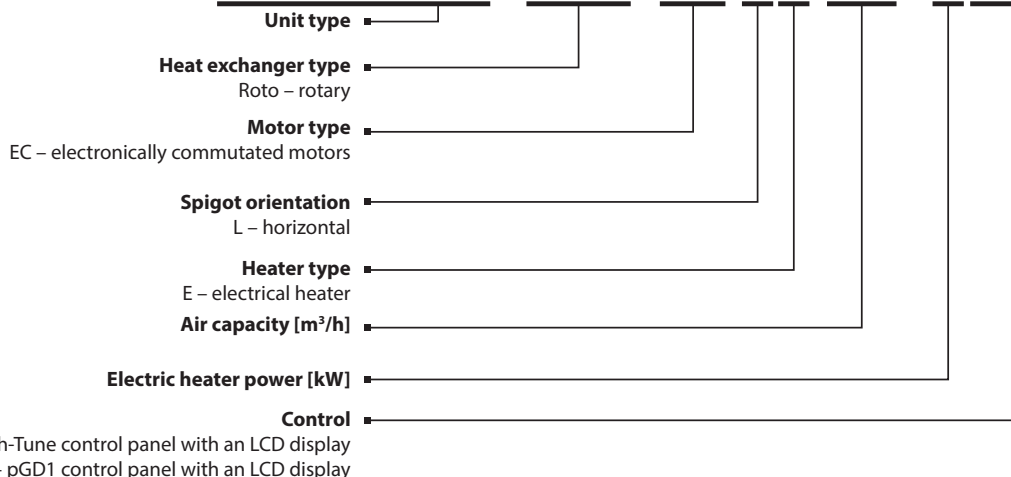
Unit type

Heat exchanger type
Roto – rotary

Motor type
EC – electronically commutated motors

Spigot orientation
L – horizontal

Heater type
E – electrical heater

Air capacity [m³/h]

Electric heater power [kW]

Control
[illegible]n-Tune control panel with an LCD display
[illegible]– pGD1 control panel with an LCD display